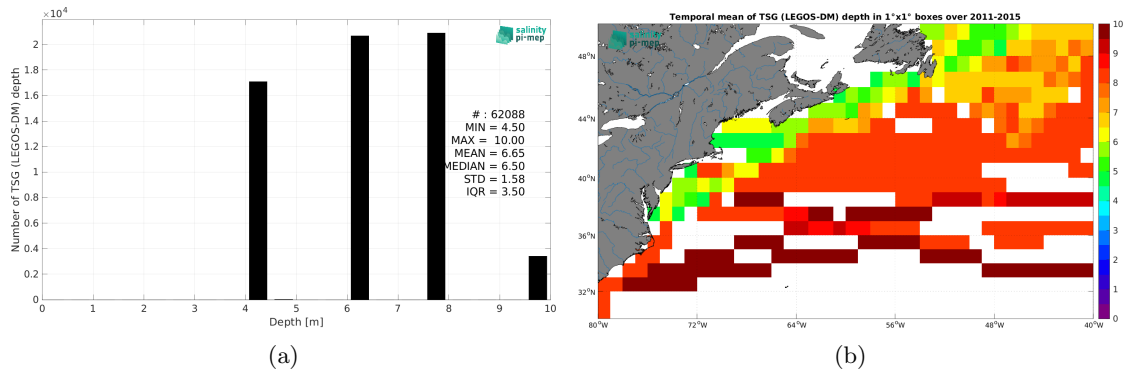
$\times 10^4$

salinity pi-mep

Number of TSG (LEGOS-DM) depth

2
1.8
1.6
1.4
1.2
1
0.8
0.6
0.4
0.2
0

# : 62088
MIN = 4.50
MAX = 10.00
MEAN = 6.65
MEDIAN = 6.50
STD = 1.58
IQR = 3.50

0 1 2 3 4 5 6 7 8 9 10
Depth [m]

(a)

Temporal mean of TSG (LEGOS-DM) depth in 1°x1° boxes over 2011-2015

salinity pi-mep

48°N
44°N
40°N
36°N
32°N

80°W 72°W 64°W 56°W 48°W 40°W

10
9
8
7
6
5
4
3
2
1
0

(b)